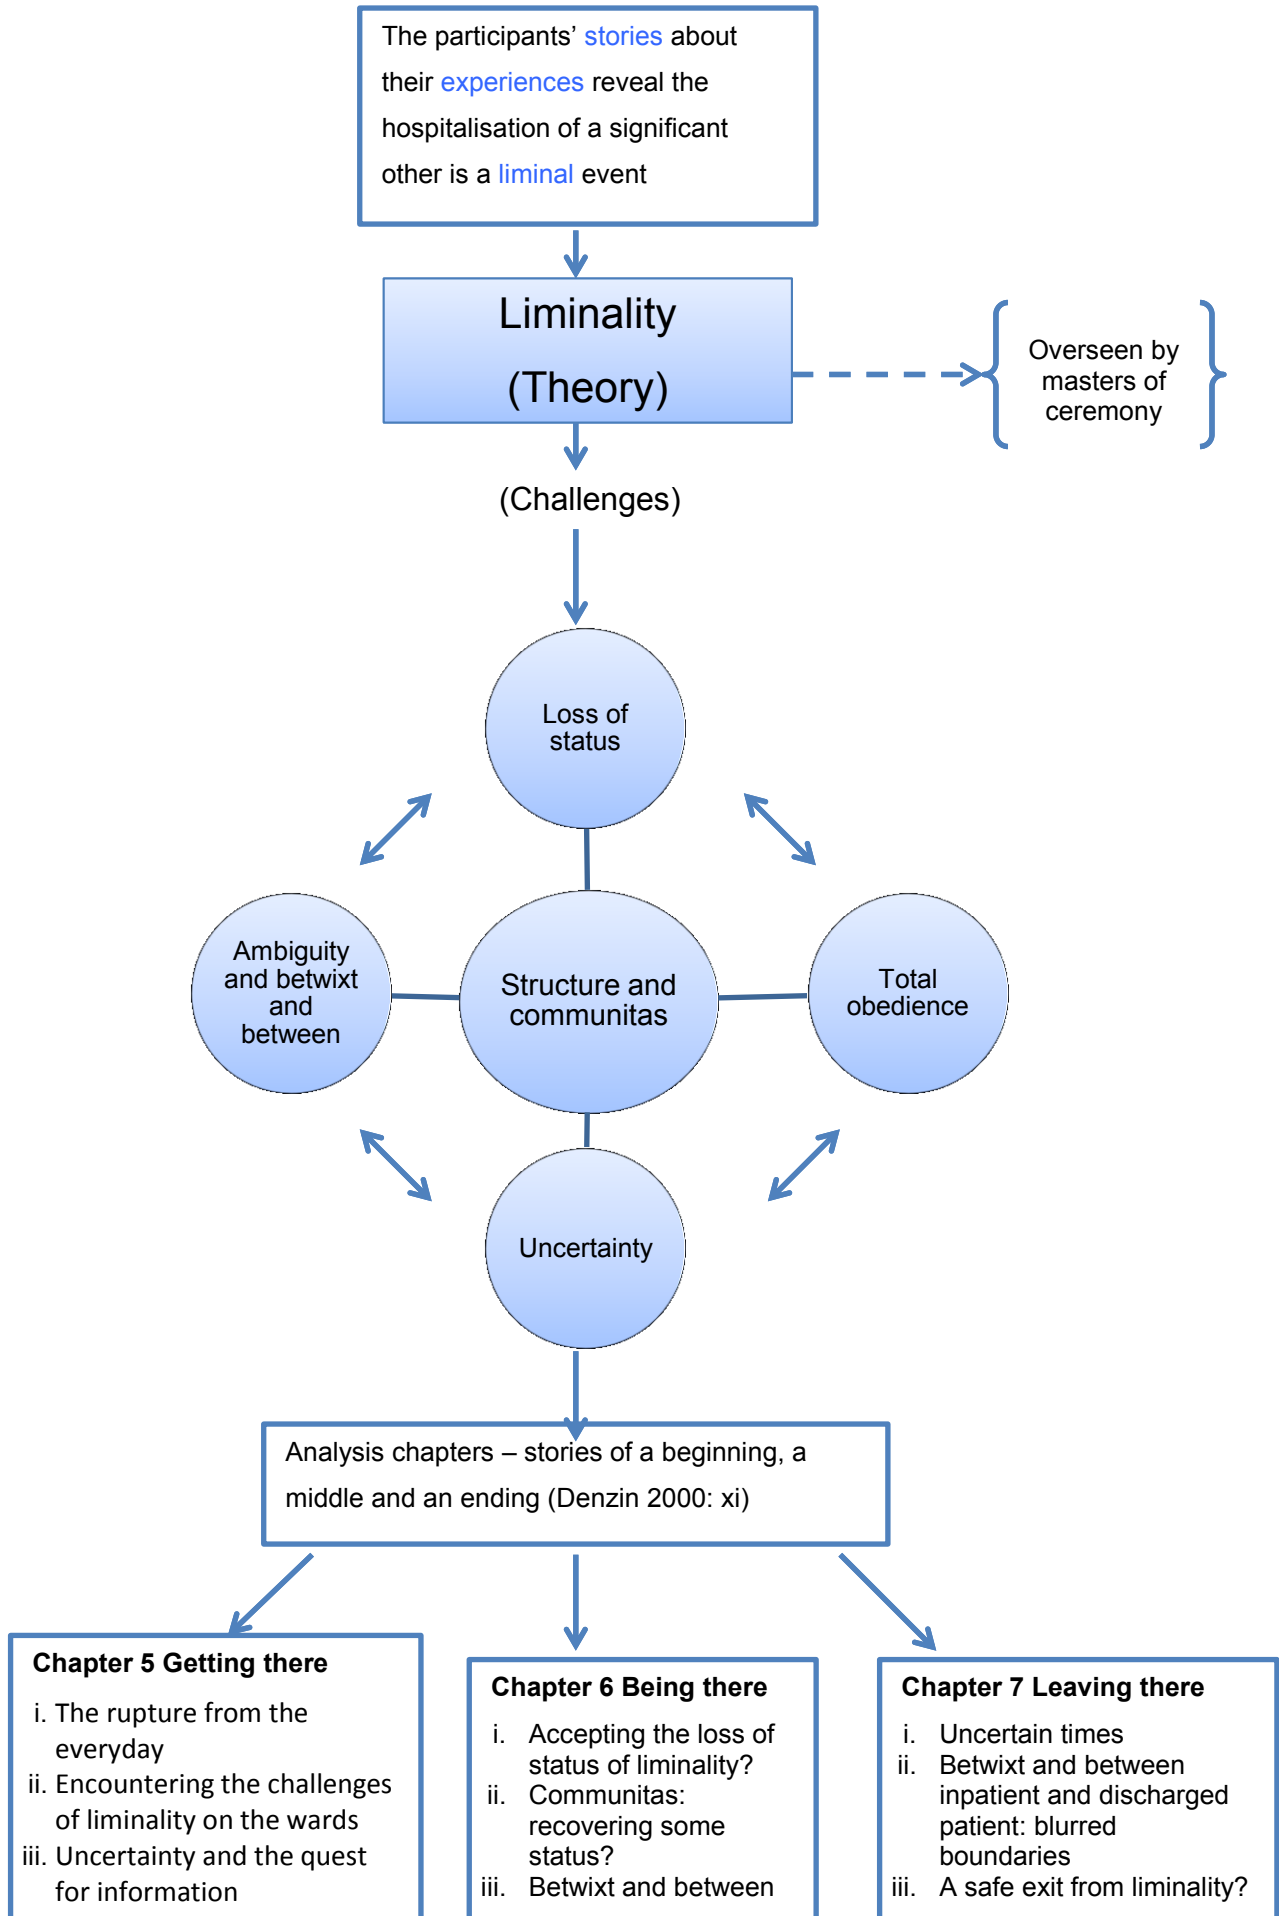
The participants' stories about their experiences reveal the hospitalisation of a significant other is a liminal event

Liminality
(Theory)

Overseen by masters of ceremony

(Challenges)

Loss of status

Ambiguity and betwixt and between

Structure and communitas

Total obedience

Uncertainty

Analysis chapters – stories of a beginning, a middle and an ending (Denzin 2000: xi)

**Chapter 5 Getting there**
i. The rupture from the everyday
ii. Encountering the challenges of liminality on the wards
iii. Uncertainty and the quest for information

**Chapter 6 Being there**
i. Accepting the loss of status of liminality?
ii. Communitas: recovering some status?
iii. Betwixt and between

**Chapter 7 Leaving there**
i. Uncertain times
ii. Betwixt and between inpatient and discharged patient: blurred boundaries
iii. A safe exit from liminality?